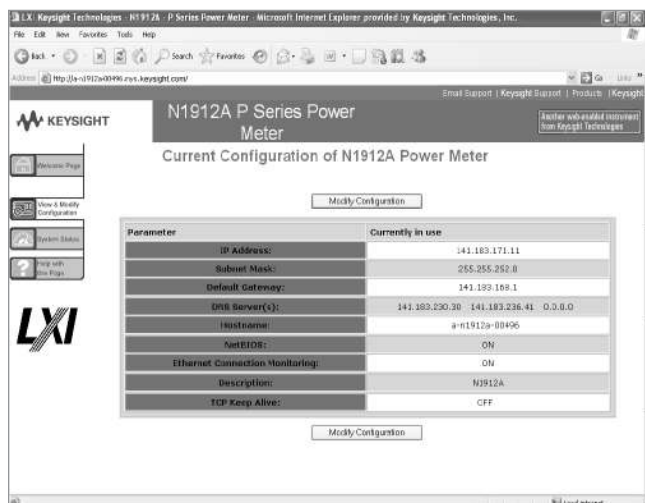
LXI: Keysight Technologies - N1912A - P Series Power Meter - Microsoft Internet Explorer provided by Keysight Technologies, Inc.

File Edit View Favorites Tools Help

Back Search Favorites

Address http://a-n1912a-00496.rsn.keysight.com/ Go Links

Email Support | Keysight Support | Products | Keysight

KEYSIGHT

N1912A P Series Power Meter

Another web-enabled instrument from Keysight Technologies

Welcome Page

View & Modify Configuration

System Status

Help with this Page

LXI

Current Configuration of N1912A Power Meter

Modify Configuration

| Parameter | Currently in use |
|---|---|
| IP Address: | 141.183.171.11 |
| Subnet Mask: | 255.255.252.0 |
| Default Gateway: | 141.183.168.1 |
| DNS Server(s): | 141.183.230.30 141.183.236.41 0.0.0.0 |
| Hostname: | a-n1912a-00496 |
| NetBIOS: | ON |
| Ethernet Connection Monitoring: | ON |
| Description: | N1912A |
| TCP Keep Alive: | OFF |

Modify Configuration

Local intranet